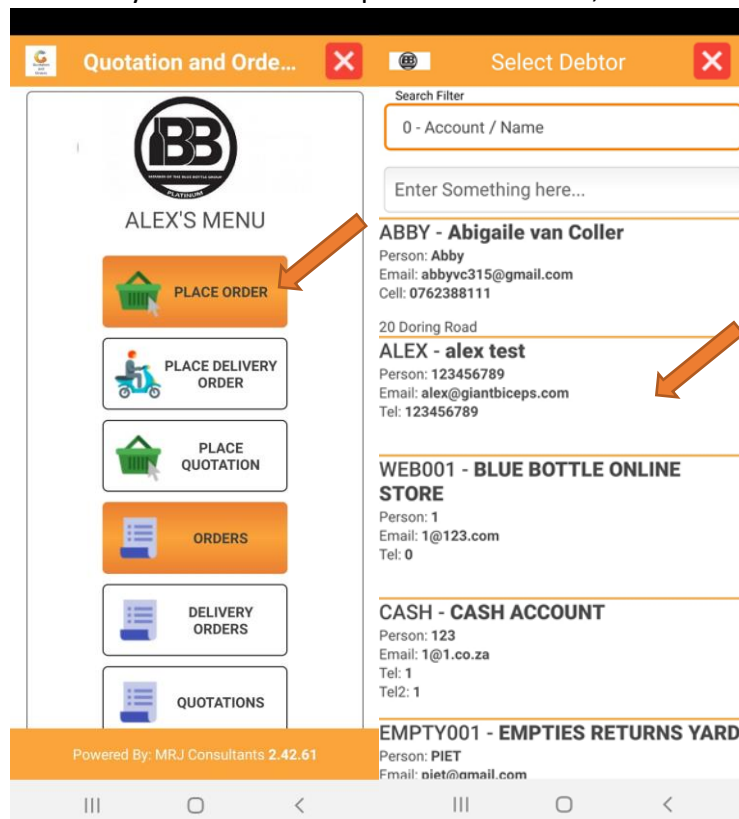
Quotation and Orde...

BB
MEMBER OF THE BLUE BOTTLE GROUP
PLATINUM

ALEX'S MENU

PLACE ORDER

PLACE DELIVERY ORDER

PLACE QUOTATION

ORDERS

DELIVERY ORDERS

QUOTATIONS

Powered By: MRJ Consultants 2.42.61

Select Debtor

Search Filter

0 - Account / Name

Enter Something here...

ABBY - Abigaile van Coller
Person: Abby
Email: abbyvc315@gmail.com
Cell: 0762388111

20 Doring Road

ALEX - alex test
Person: 123456789
Email: alex@giantbiceps.com
Tel: 123456789

WEB001 - BLUE BOTTLE ONLINE STORE
Person: 1
Email: 1@123.com
Tel: 0

CASH - CASH ACCOUNT
Person: 123
Email: 1@1.co.za
Tel: 1
Tel2: 1

EMPTY001 - EMPTIES RETURNS YARD
Person: PIET
Email: piet@gmail.com